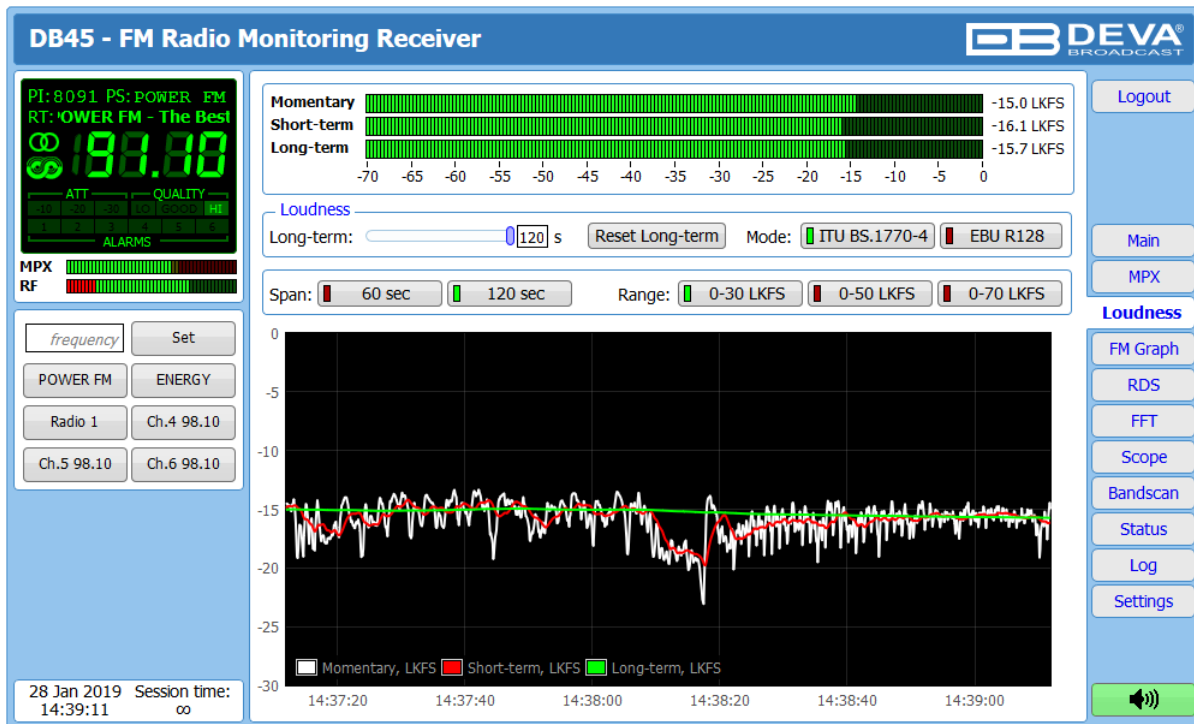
DB45 - FM Radio Monitoring Receiver

DEVA BROADCAST

PI: 8091 PS: POWER FM
RT: 'OWER FM - The Best
98.10
ATT QUALITY
-10 -20 -30 LO GOOD HI
1 2 3 4 5 6
ALARMS
MPX
RF

frequency
Set
POWER FM
ENERGY
Radio 1
Ch.4 98.10
Ch.5 98.10
Ch.6 98.10

28 Jan 2019 14:39:11
Session time: ∞

Momentary -15.0 LKFS
Short-term -16.1 LKFS
Long-term -15.7 LKFS
-70 -65 -60 -55 -50 -45 -40 -35 -30 -25 -20 -15 -10 -5 0

Loudness
Long-term: 120 s
Reset Long-term
Mode: ITU BS.1770-4 EBU R128

Span: 60 sec 120 sec
Range: 0-30 LKFS 0-50 LKFS 0-70 LKFS

0
-5
-10
-15
-20
-25
-30
Momentary, LKFS Short-term, LKFS Long-term, LKFS
14:37:20 14:37:40 14:38:00 14:38:20 14:38:40 14:39:00

Logout
Main
MPX
Loudness
FM Graph
RDS
FFT
Scope
Bandscan
Status
Log
Settings